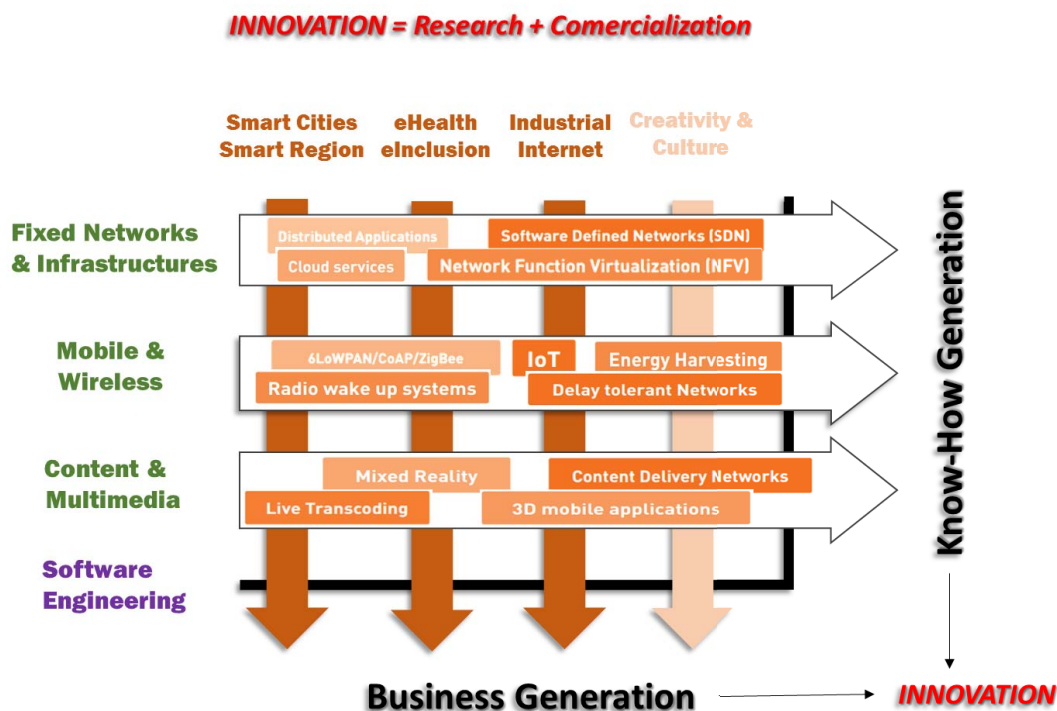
INNOVATION = Research + Comercialization

Smart Cities Smart Region

eHealth eInclusion

Industrial Internet

Creativity & Culture

Fixed Networks & Infrastructures

Distributed Applications

Software Defined Networks (SDN)

Cloud services

Network Function Virtualization (NFV)

Mobile & Wireless

6LoWPAN/CoAP/ZigBee

IoT

Energy Harvesting

Radio wake up systems

Delay tolerant Networks

Content & Multimedia

Mixed Reality

Content Delivery Networks

Live Transcoding

3D mobile applications

Software Engineering

Know-How Generation

Business Generation

INNOVATION